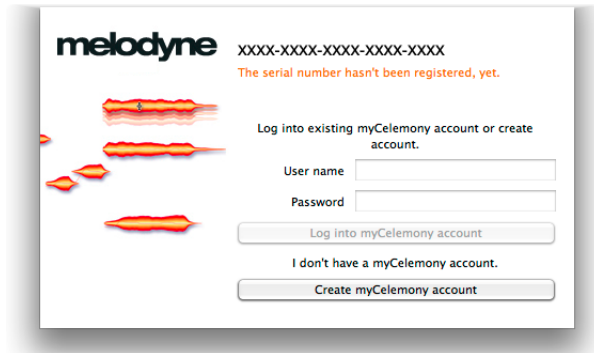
melodyne

XXXX-XXXX-XXXX-XXXX-XXXX

The serial number hasn't been registered, yet.

Log into existing myCelemony account or create account.

User name

Password

Log into myCelemony account

I don't have a myCelemony account.

Create myCelemony account